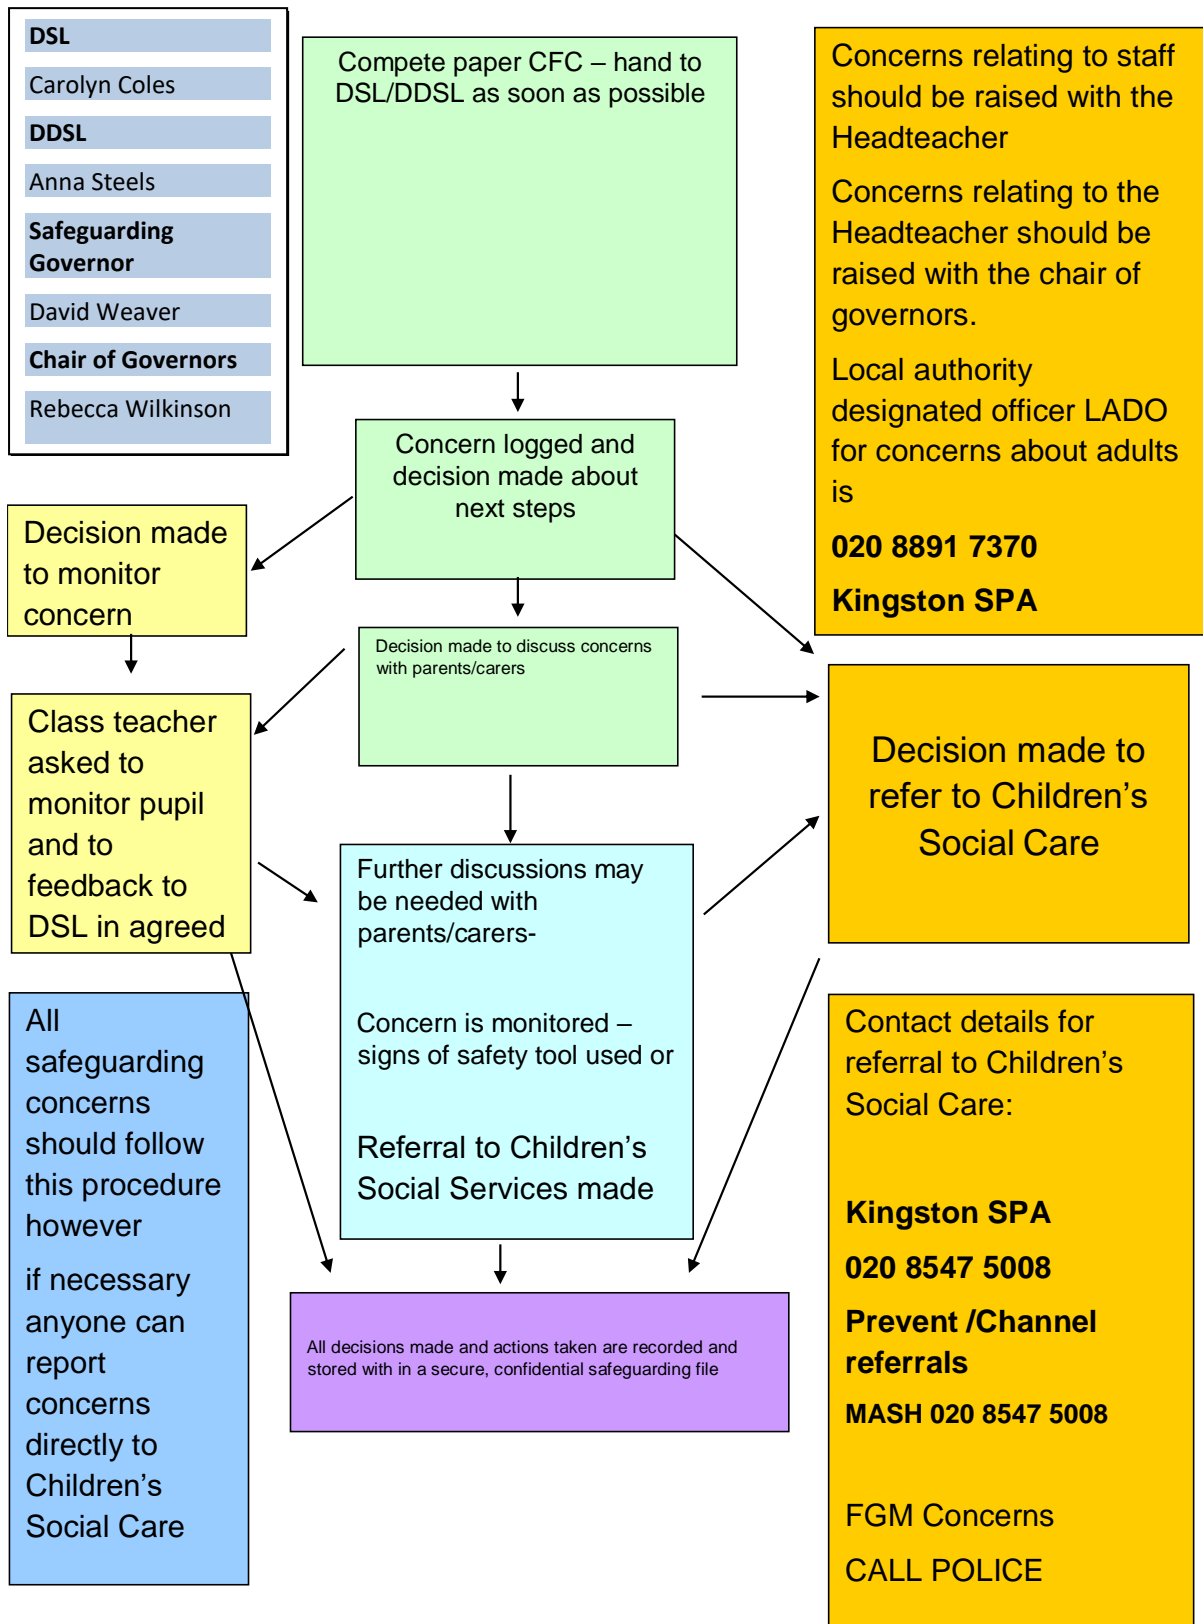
| DSL |
|---|
| Carolyn Coles |
| DDSL |
| Anna Steels |
| Safeguarding Governor |
| David Weaver |
| Chair of Governors |
| Rebecca Wilkinson |

Compete paper CFC – hand to DSL/DDSL as soon as possible

Concern logged and decision made about next steps

Decision made to monitor concern

Decision made to discuss concerns with parents/carers

Class teacher asked to monitor pupil and to feedback to DSL in agreed

Further discussions may be needed with parents/carers-

Concern is monitored – signs of safety tool used or

Referral to Children's Social Services made

All safeguarding concerns should follow this procedure however

if necessary anyone can report concerns directly to Children's Social Care

All decisions made and actions taken are recorded and stored with in a secure, confidential safeguarding file

Concerns relating to staff should be raised with the Headteacher

Concerns relating to the Headteacher should be raised with the chair of governors.

Local authority designated officer LADO for concerns about adults is

020 8891 7370

Kingston SPA

Decision made to refer to Children's Social Care

Contact details for referral to Children's Social Care:

Kingston SPA

020 8547 5008

Prevent /Channel referrals

MASH 020 8547 5008

FGM Concerns

CALL POLICE